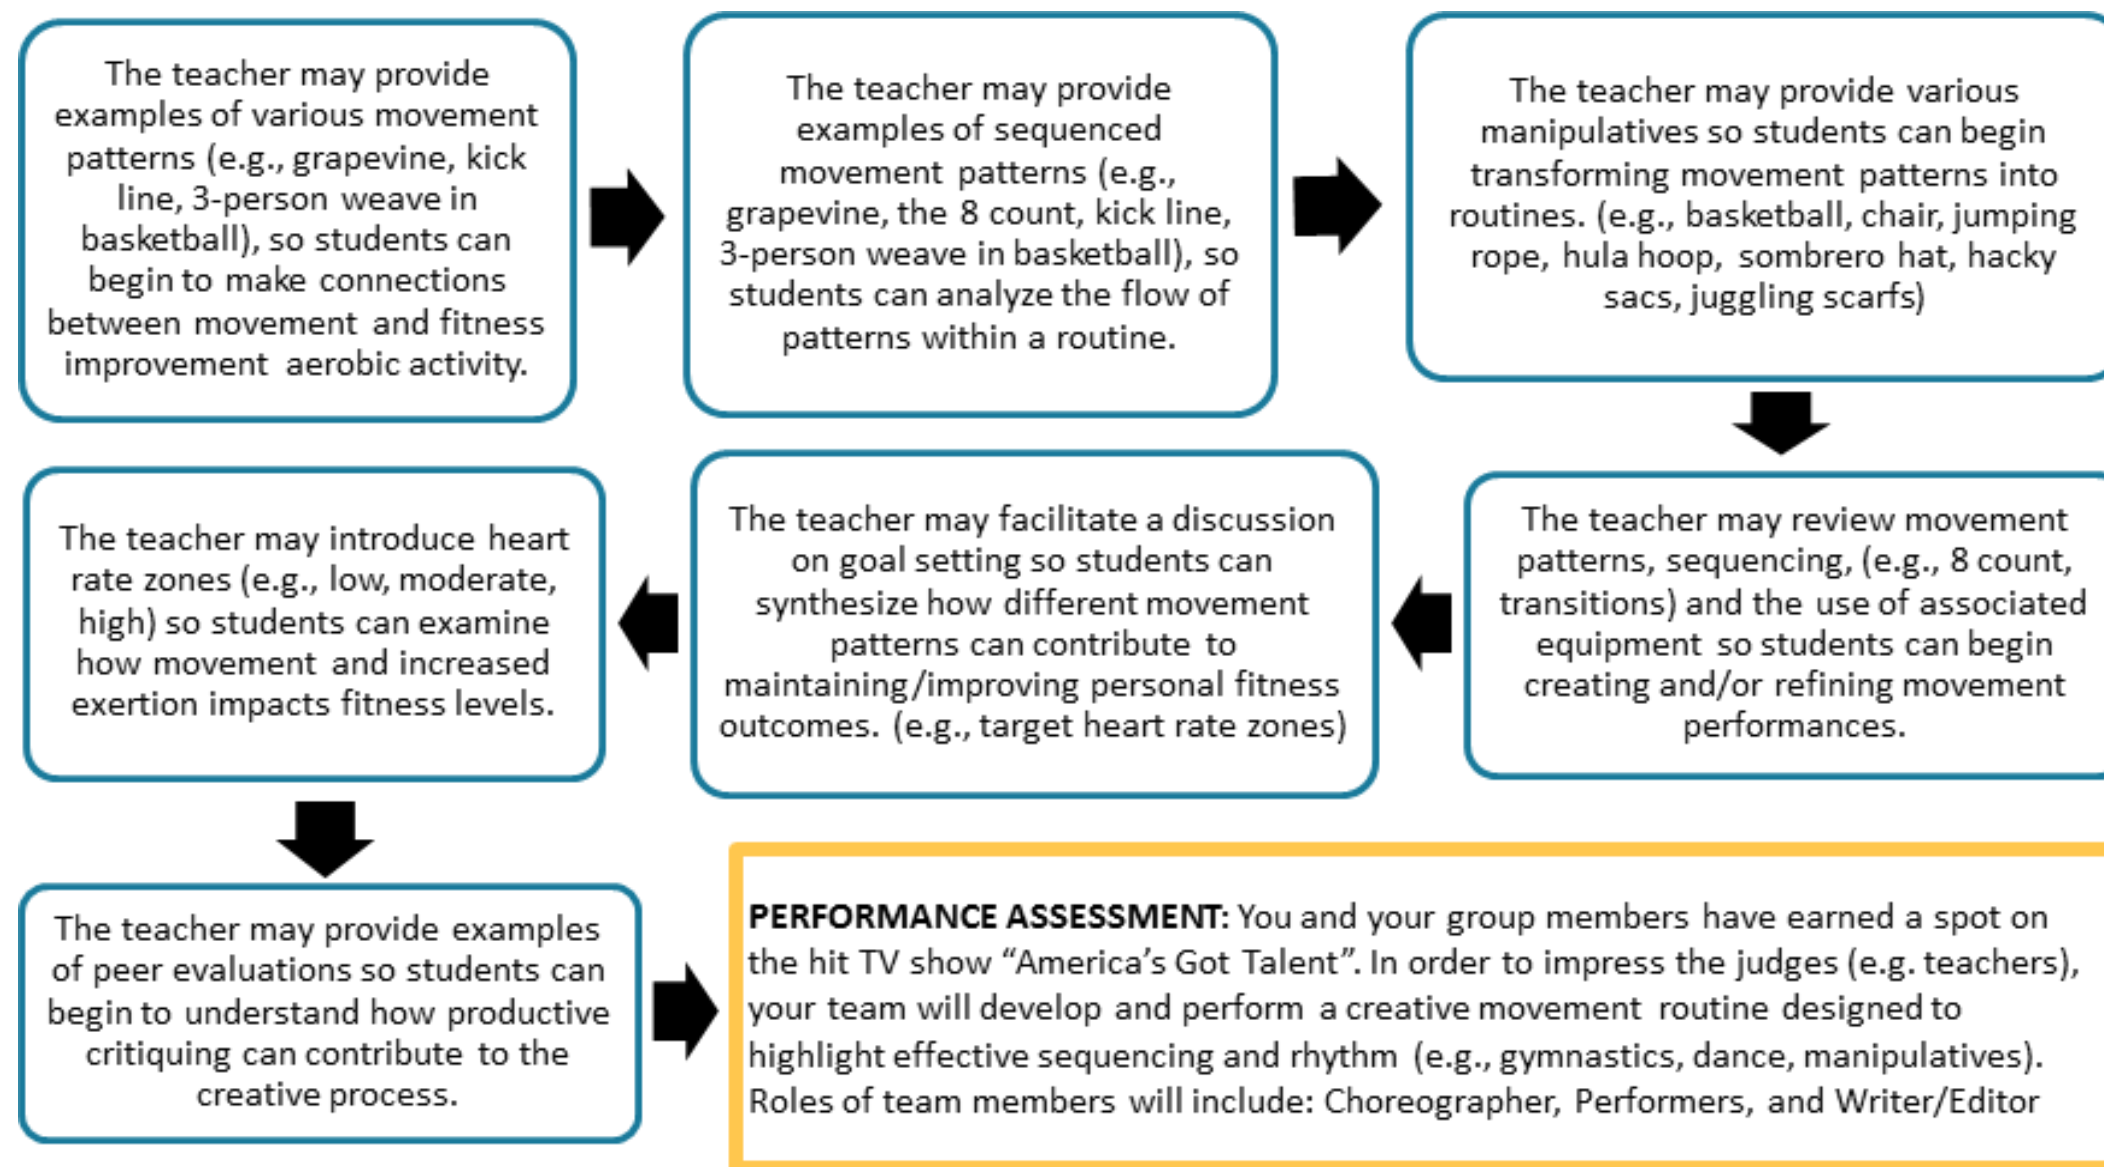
The teacher may provide examples of various movement patterns (e.g., grapevine, kick line, 3-person weave in basketball), so students can begin to make connections between movement and fitness improvement aerobic activity.

The teacher may provide examples of sequenced movement patterns (e.g., grapevine, the 8 count, kick line, 3-person weave in basketball), so students can analyze the flow of patterns within a routine.

The teacher may provide various manipulatives so students can begin transforming movement patterns into routines. (e.g., basketball, chair, jumping rope, hula hoop, sombrero hat, hacky sacs, juggling scarfs)

The teacher may review movement patterns, sequencing, (e.g., 8 count, transitions) and the use of associated equipment so students can begin creating and/or refining movement performances.

The teacher may facilitate a discussion on goal setting so students can synthesize how different movement patterns can contribute to maintaining/improving personal fitness outcomes. (e.g., target heart rate zones)

The teacher may introduce heart rate zones (e.g., low, moderate, high) so students can examine how movement and increased exertion impacts fitness levels.

The teacher may provide examples of peer evaluations so students can begin to understand how productive critiquing can contribute to the creative process.

**PERFORMANCE ASSESSMENT:** You and your group members have earned a spot on the hit TV show “America’s Got Talent”. In order to impress the judges (e.g. teachers), your team will develop and perform a creative movement routine designed to highlight effective sequencing and rhythm (e.g., gymnastics, dance, manipulatives). Roles of team members will include: Choreographer, Performers, and Writer/Editor